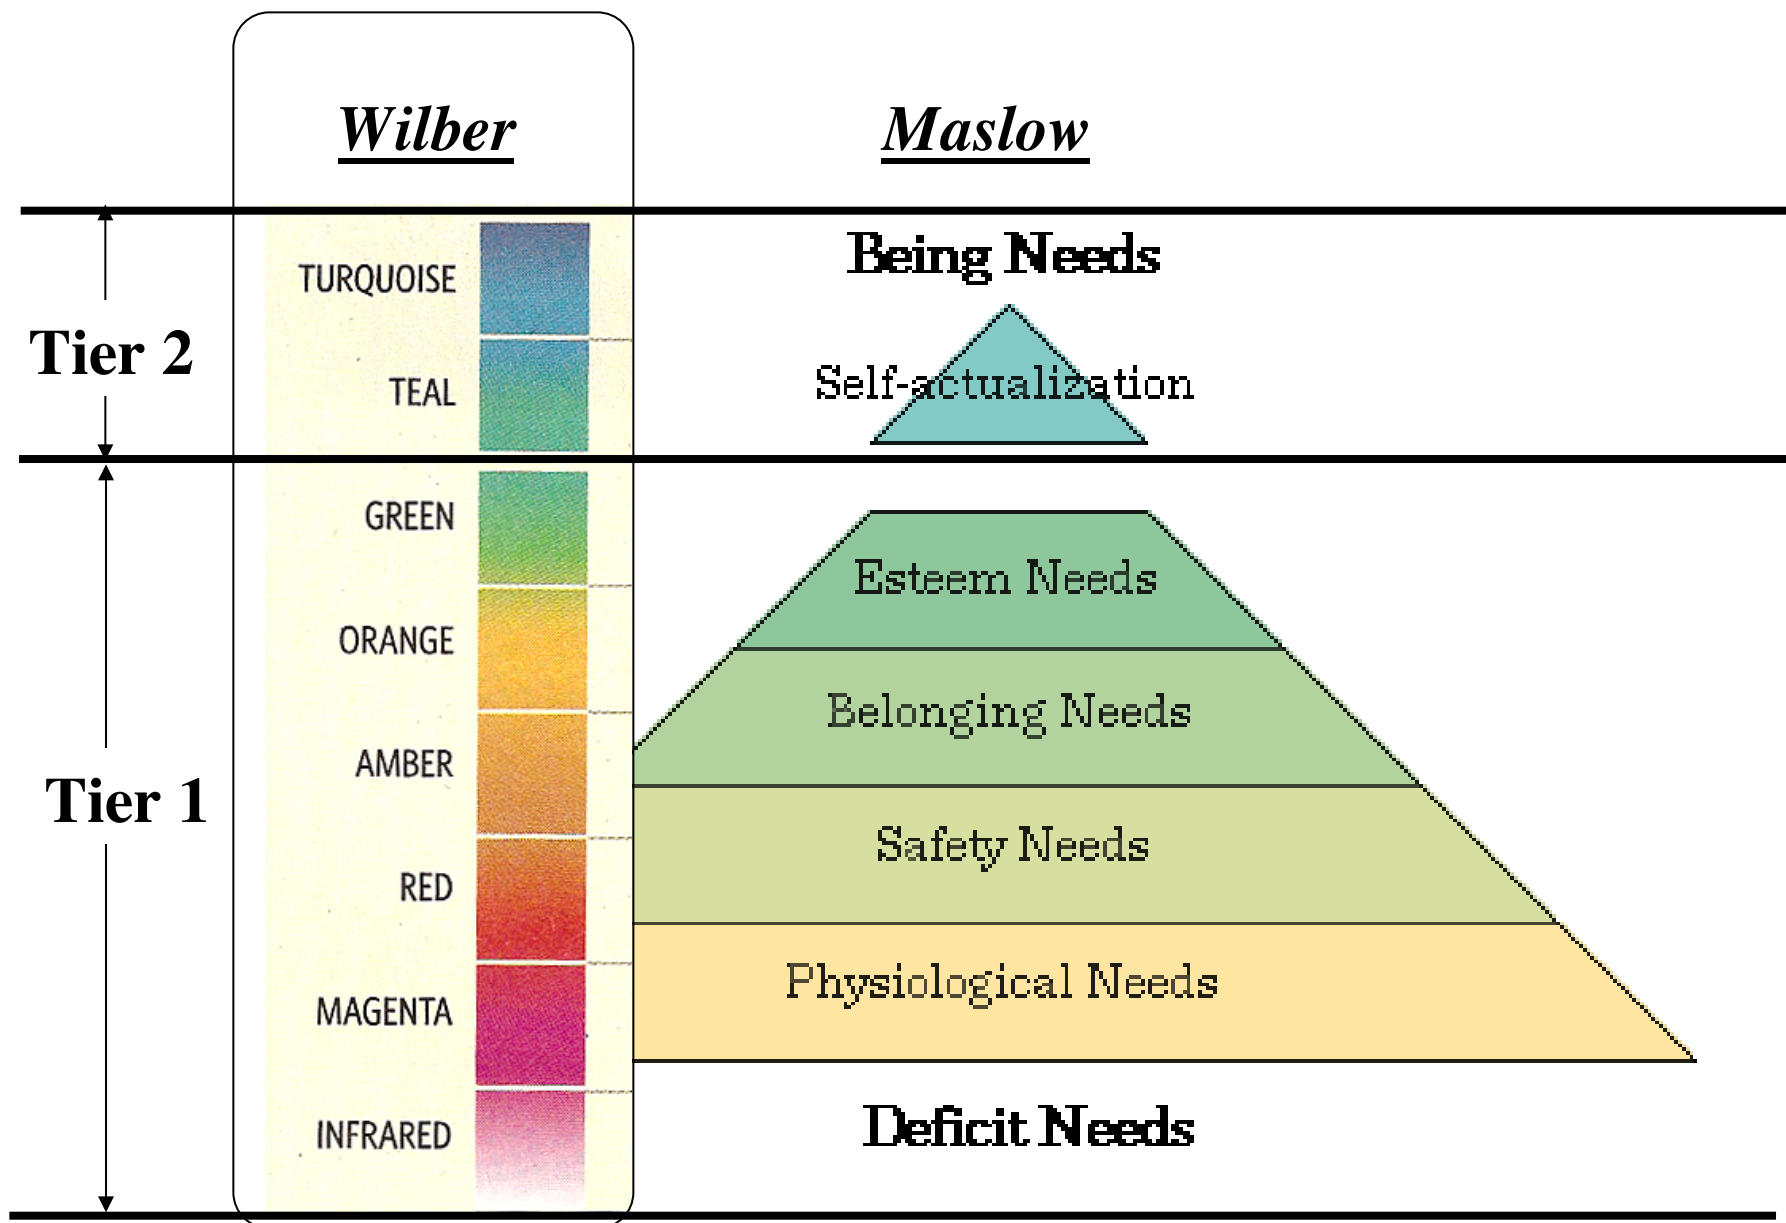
Wilber

Maslow

Tier 2

TURQUOISE

TEAL

Being Needs

Self-actualization

Tier 1

GREEN

ORANGE

AMBER

RED

MAGENTA

INFRARED

Esteem Needs

Belonging Needs

Safety Needs

Physiological Needs

Deficit Needs